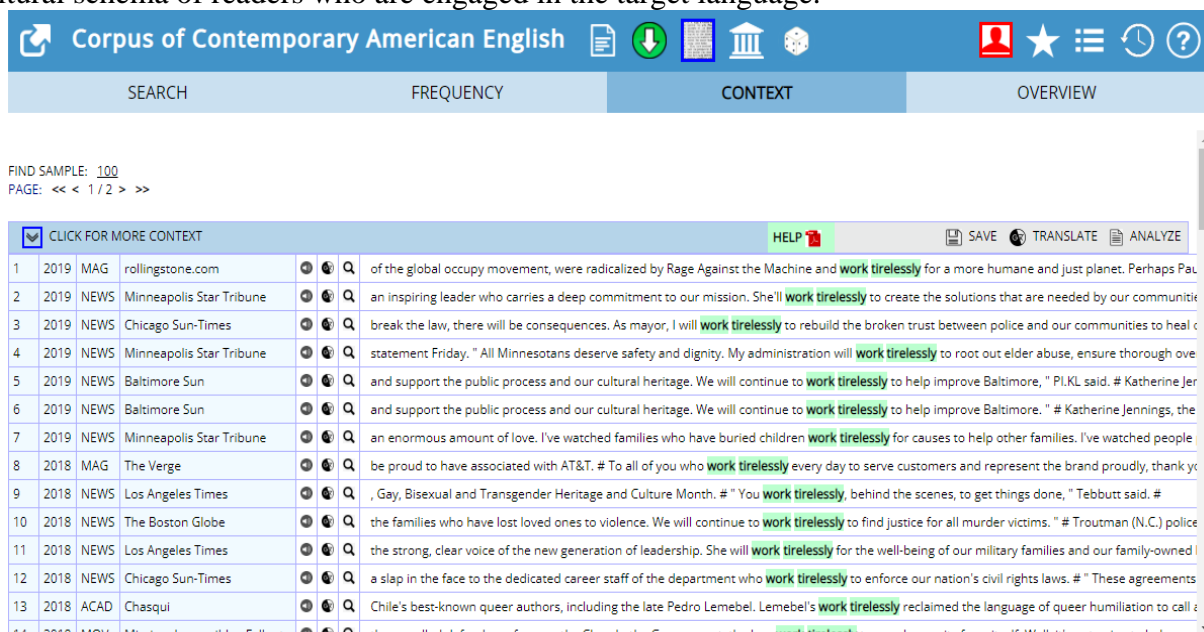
Corpus of Contemporary American English

SEARCH | FREQUENCY | CONTEXT | OVERVIEW

FIND SAMPLE: 100
PAGE: << < 1 / 2 > >>

CLICK FOR MORE CONTEXT    HELP    SAVE  TRANSLATE  ANALYZE

| | | | | |
|---|---|---|---|---|
| 1 | 2019 | MAG | rollingstone.com | of the global occupy movement, were radicalized by Rage Against the Machine and work tirelessly for a more humane and just planet. Perhaps Pau |
| 2 | 2019 | NEWS | Minneapolis Star Tribune | an inspiring leader who carries a deep commitment to our mission. She'll work tirelessly to create the solutions that are needed by our communiti |
| 3 | 2019 | NEWS | Chicago Sun-Times | break the law, there will be consequences. As mayor, I will work tirelessly to rebuild the broken trust between police and our communities to heal c |
| 4 | 2019 | NEWS | Minneapolis Star Tribune | statement Friday. " All Minnesotans deserve safety and dignity. My administration will work tirelessly to root out elder abuse, ensure thorough ove |
| 5 | 2019 | NEWS | Baltimore Sun | and support the public process and our cultural heritage. We will continue to work tirelessly to help improve Baltimore, " PI.KL said. # Katherine Jer |
| 6 | 2019 | NEWS | Baltimore Sun | and support the public process and our cultural heritage. We will continue to work tirelessly to help improve Baltimore. " # Katherine Jennings, the |
| 7 | 2019 | NEWS | Minneapolis Star Tribune | an enormous amount of love. I've watched families who have buried children work tirelessly for causes to help other families. I've watched people |
| 8 | 2018 | MAG | The Verge | be proud to have associated with AT&T. # To all of you who work tirelessly every day to serve customers and represent the brand proudly, thank y |
| 9 | 2018 | NEWS | Los Angeles Times | , Gay, Bisexual and Transgender Heritage and Culture Month. # " You work tirelessly, behind the scenes, to get things done, " Tebbutt said. # |
| 10 | 2018 | NEWS | The Boston Globe | the families who have lost loved ones to violence. We will continue to work tirelessly to find justice for all murder victims. " # Troutman (N.C.) police |
| 11 | 2018 | NEWS | Los Angeles Times | the strong, clear voice of the new generation of leadership. She will work tirelessly for the well-being of our military families and our family-owned |
| 12 | 2018 | NEWS | Chicago Sun-Times | a slap in the face to the dedicated career staff of the department who work tirelessly to enforce our nation's civil rights laws. # " These agreements |
| 13 | 2018 | ACAD | Chasqui | Chile's best-known queer authors, including the late Pedro Lemebel. Lemebel's work tirelessly reclaimed the language of queer humiliation to call a |